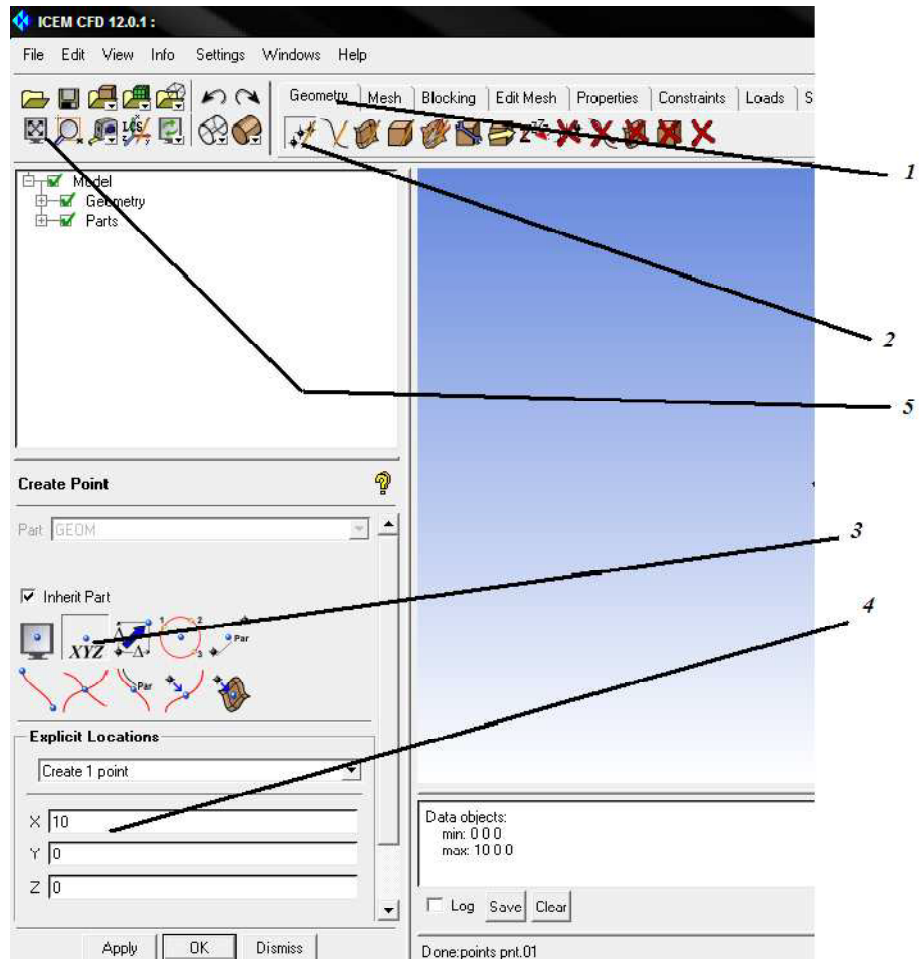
ICEM CFD 12.0.1 :

File Edit View Info Settings Windows Help

Geometry Mesh Blocking Edit Mesh Properties Constraints Loads S

Model
Geometry
Parts

1

2

5

Create Point

Part GEOM

3

Inherit Part

4

XYZ

Par

Par

Par

Explicit Locations

Create 1 point

X 10

Y 0

Z 0

Apply OK Dismiss

Data objects:
min: 0 0 0
max: 10 0 0

Log Save Clear

Done:points pnt.01